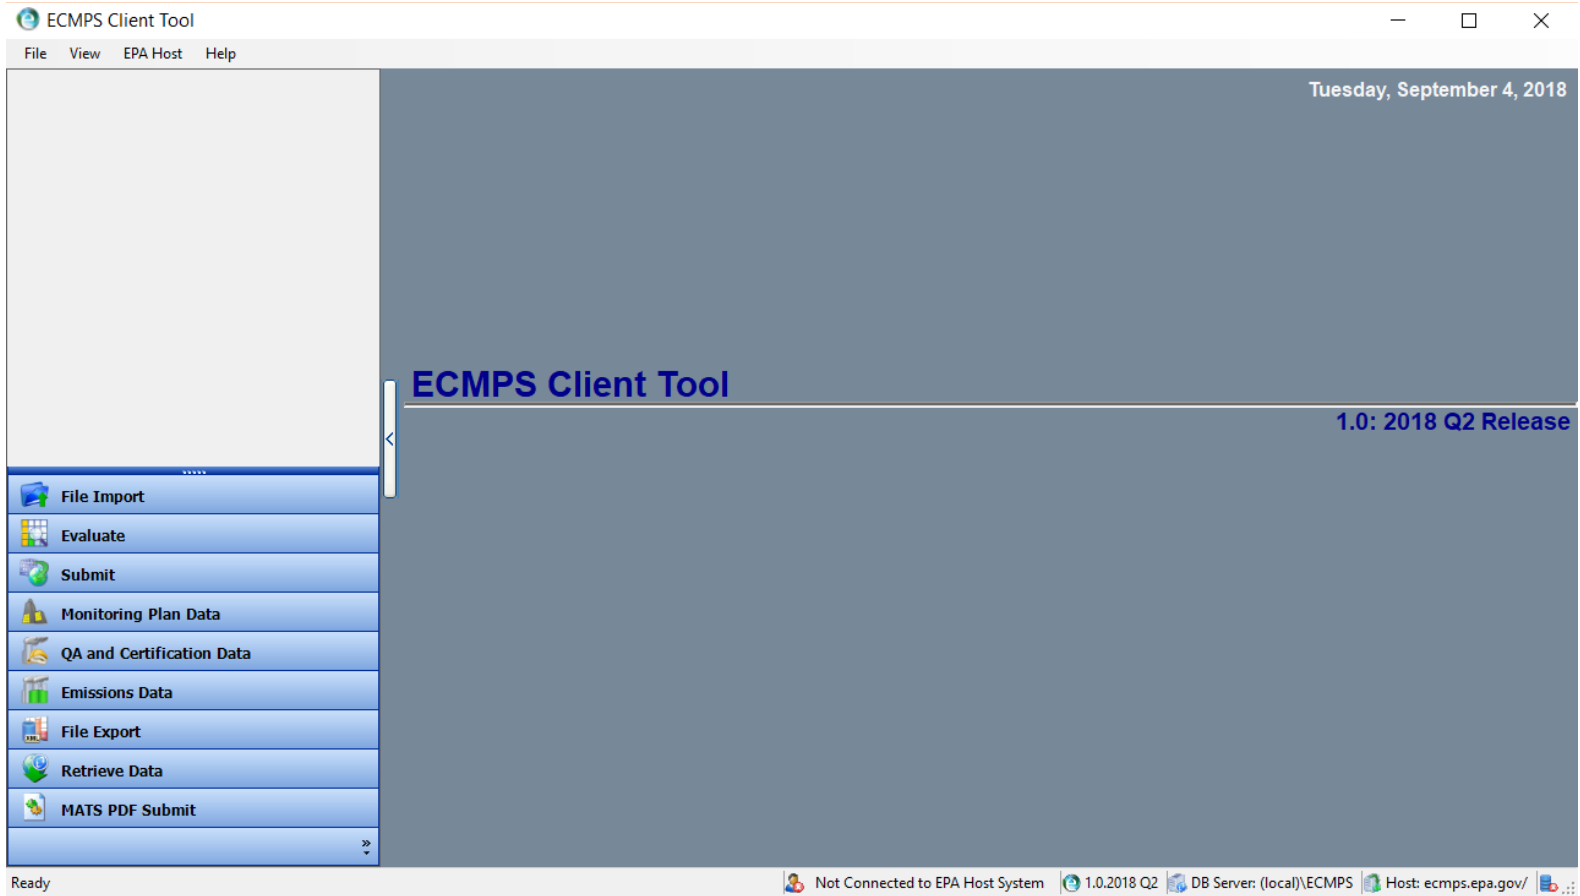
ECMPS Client Tool

File View EPA Host Help

Tuesday, September 4, 2018

ECMPS Client Tool

1.0: 2018 Q2 Release

File Import
Evaluate
Submit
Monitoring Plan Data
QA and Certification Data
Emissions Data
File Export
Retrieve Data
MATS PDF Submit

Ready

Not Connected to EPA Host System | 1.0.2018 Q2 | DB Server: (local)\ECMPS | Host: ecmps.epa.gov/